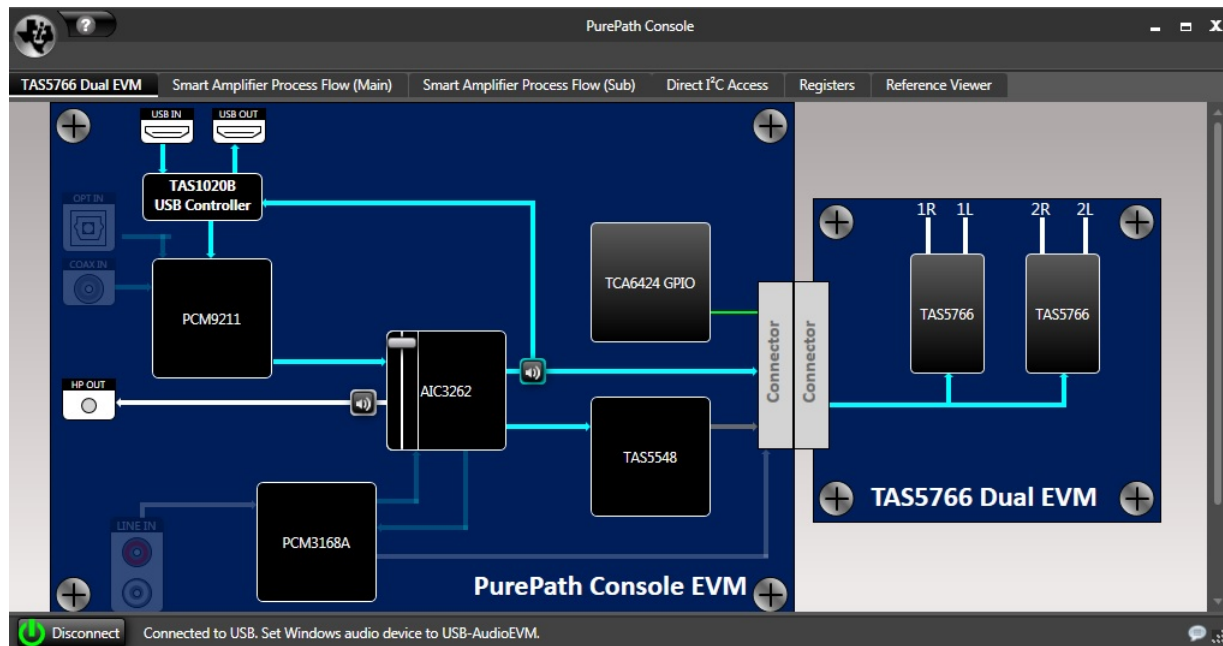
?

PurePath Console

TAS5766 Dual EVM
Smart Amplifier Process Flow (Main)
Smart Amplifier Process Flow (Sub)
Direct I$^2$C Access
Registers
Reference Viewer

USB IN
USB OUT
TAS1020B
USB Controller
OPT IN
COAX IN
PCM9211
TCA6424 GPIO
HP OUT
AIC3262
TAS5548
Connector
Connector
PCM3168A
LINE IN
PurePath Console EVM

1R
1L
2R
2L
TAS5766
TAS5766
TAS5766 Dual EVM

Disconnect
Connected to USB. Set Windows audio device to USB-AudioEVM.